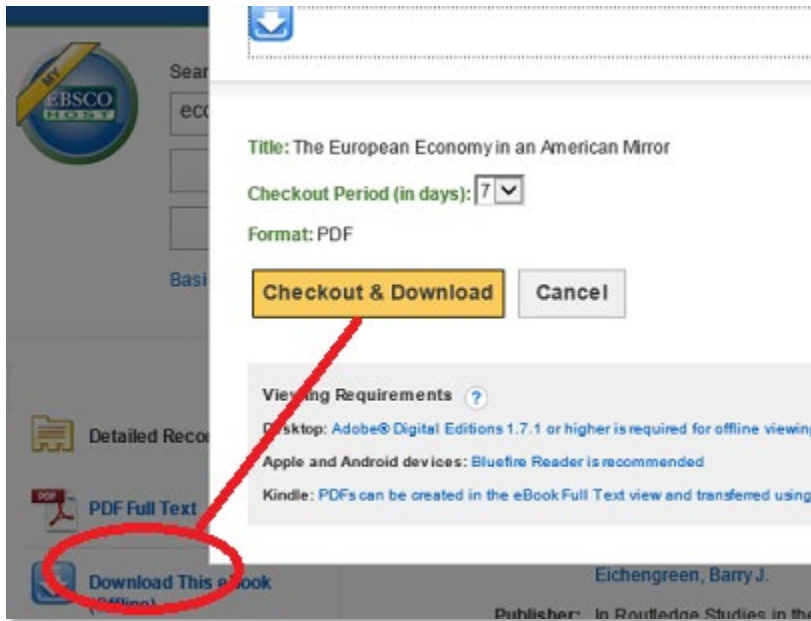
MY EBSCO HOST

Sear

ec

Basi

Title: The European Economy in an American Mirror

Checkout Period (in days): 7

Format: PDF

Checkout & Download

Cancel

Vie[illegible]ing Requirements ?

D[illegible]sktop: Adobe® Digital Editions 1.7.1 or higher is required for offline viewin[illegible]

Apple and Android devices: Bluefire Reader is recommended

Kindle: PDFs can be created in the eBook Full Text view and transferred using

Detailed Reco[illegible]

PDF PDF Full Text

Download This e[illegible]ook (Offline)

Eichengreen, Barry J.

Publisher: In Routledge Studies in the